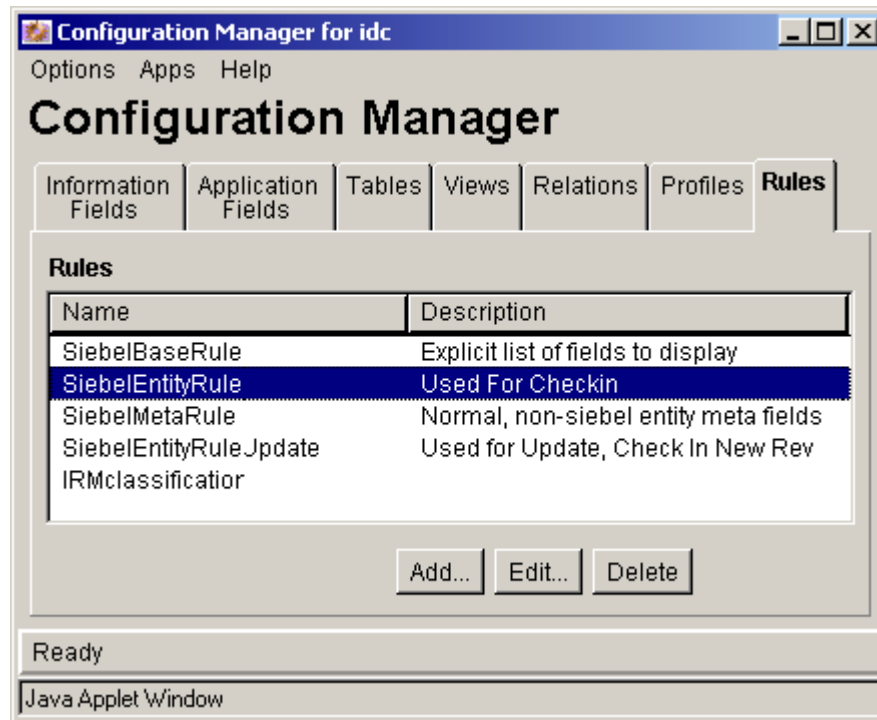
Configuration Manager for idc

Options Apps Help

Configuration Manager

Information Fields | Application Fields | Tables | Views | Relations | Profiles | Rules

Rules

| Name | Description |
|---|---|
| SiebelBaseRule | Explicit list of fields to display |
| SiebelEntityRule | Used For Checkin |
| SiebelMetaRule | Normal, non-siebel entity meta fields |
| SiebelEntityRuleJpdate | Used for Update, Check In New Rev |
| IRMclassificatior | |

Add... Edit... Delete

Ready

Java Applet Window